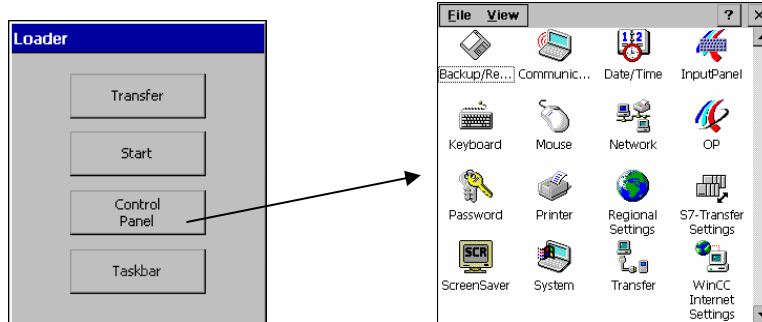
Loader

Transfer

Start

Control Panel

Taskbar

File View ? ×

Backup/Re... Communic... Date/Time InputPanel

Keyboard Mouse Network OP

Password Printer Regional Settings S7-Transfer Settings

SCR

ScreenSaver System Transfer WinCC Internet Settings